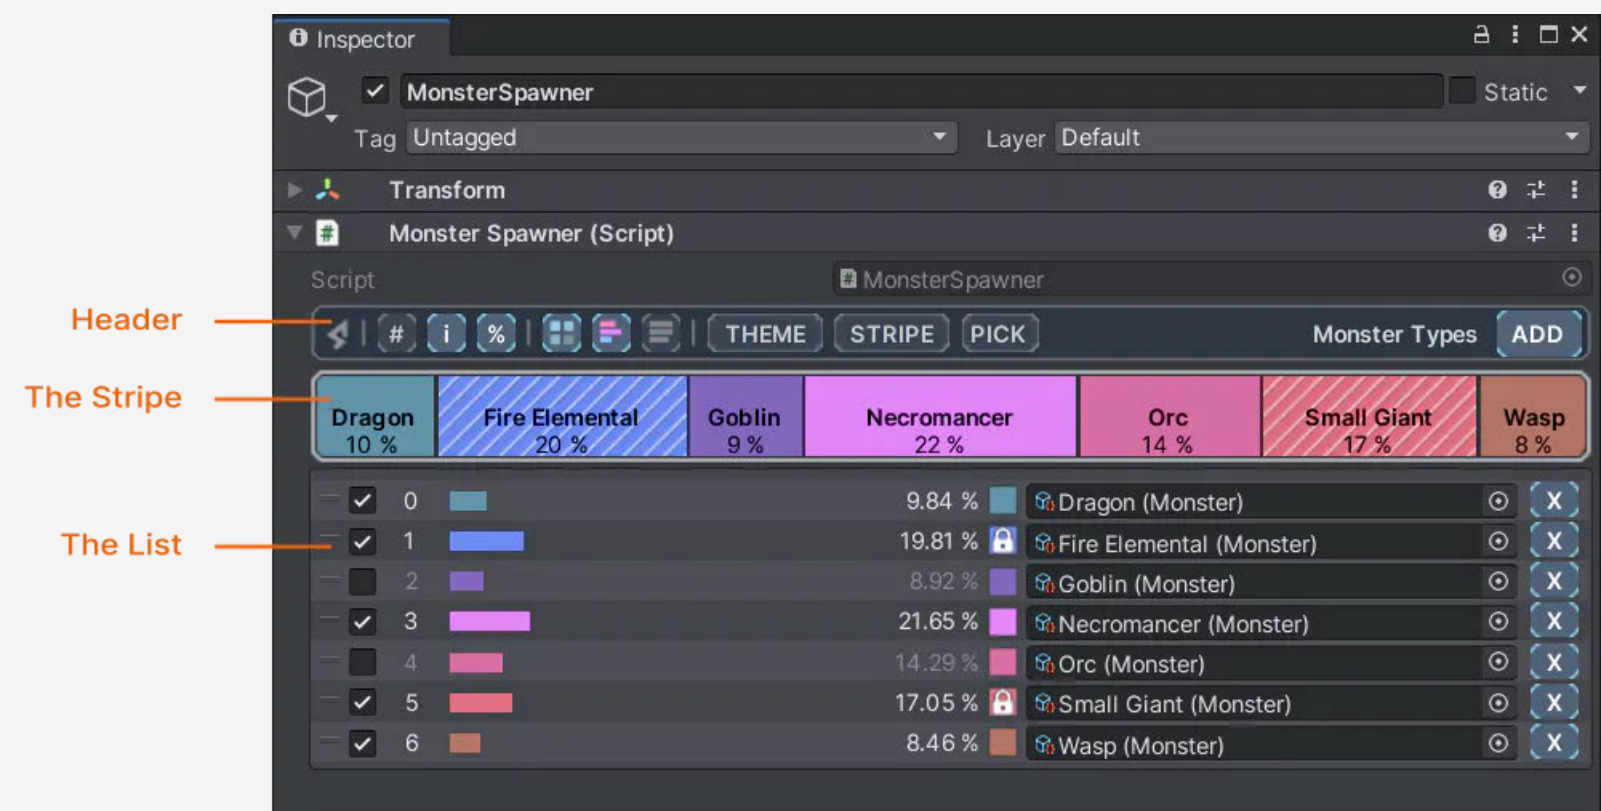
Inspector

MonsterSpawner
Static
Tag Untagged
Layer Default

Transform

Monster Spawner (Script)

Script MonsterSpawner

Header

# i % THEME STRIPE PICK Monster Types ADD

The Stripe

Dragon 10 %
Fire Elemental 20 %
Goblin 9 %
Necromancer 22 %
Orc 14 %
Small Giant 17 %
Wasp 8 %

The List

| | | |
|---|---|---|
| 0 | 9.84 % | Dragon (Monster) |
| 1 | 19.81 % | Fire Elemental (Monster) |
| 2 | 8.92 % | Goblin (Monster) |
| 3 | 21.65 % | Necromancer (Monster) |
| 4 | 14.29 % | Orc (Monster) |
| 5 | 17.05 % | Small Giant (Monster) |
| 6 | 8.46 % | Wasp (Monster) |

X
X
X
X
X
X
X